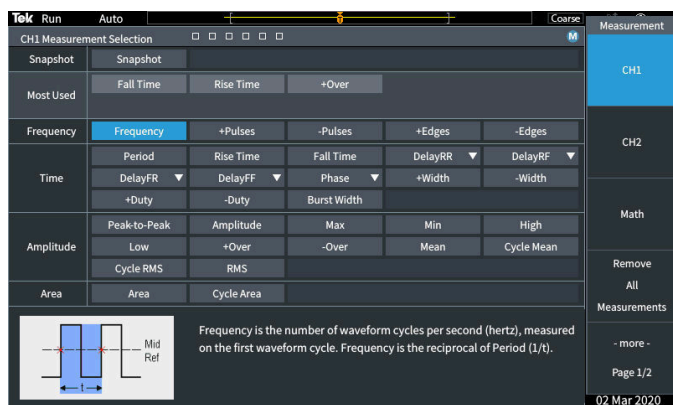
Tek Run Auto Coarse

CH1 Measurement Selection

M

| Snapshot | Snapshot | | | | |
|---|---|---|---|---|---|
| Most Used | Fall Time | Rise Time | +Over | | |
| Frequency | Frequency | +Pulses | -Pulses | +Edges | -Edges |
| Time | Period | Rise Time | Fall Time | DelayRR ▼ | DelayRF ▼ |
| | DelayFR ▼ | DelayFF ▼ | Phase ▼ | +Width | -Width |
| | +Duty | -Duty | Burst Width | | |
| Amplitude | Peak-to-Peak | Amplitude | Max | Min | High |
| | Low | +Over | -Over | Mean | Cycle Mean |
| | Cycle RMS | RMS | | | |
| Area | Area | Cycle Area | | | |

Mid Ref

t

Frequency is the number of waveform cycles per second (hertz), measured on the first waveform cycle. Frequency is the reciprocal of Period (1/t).

Measurement

CH1

CH2

Math

Remove All Measurements

- more -

Page 1/2

02 Mar 2020